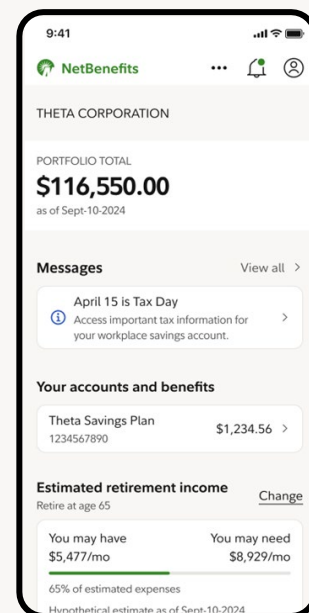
9:41

NetBenefits

THETA CORPORATION

PORTFOLIO TOTAL
$116,550.00
as of Sept-10-2024

Messages
View all >

April 15 is Tax Day
Access important tax information for your workplace savings account.

Your accounts and benefits

Theta Savings Plan
1234567890
$1,234.56 >

Estimated retirement income
Retire at age 65
Change

You may have
$5,477/mo
You may need
$8,929/mo

65% of estimated expenses

Hypothetical estimate as of Sept-10-2024